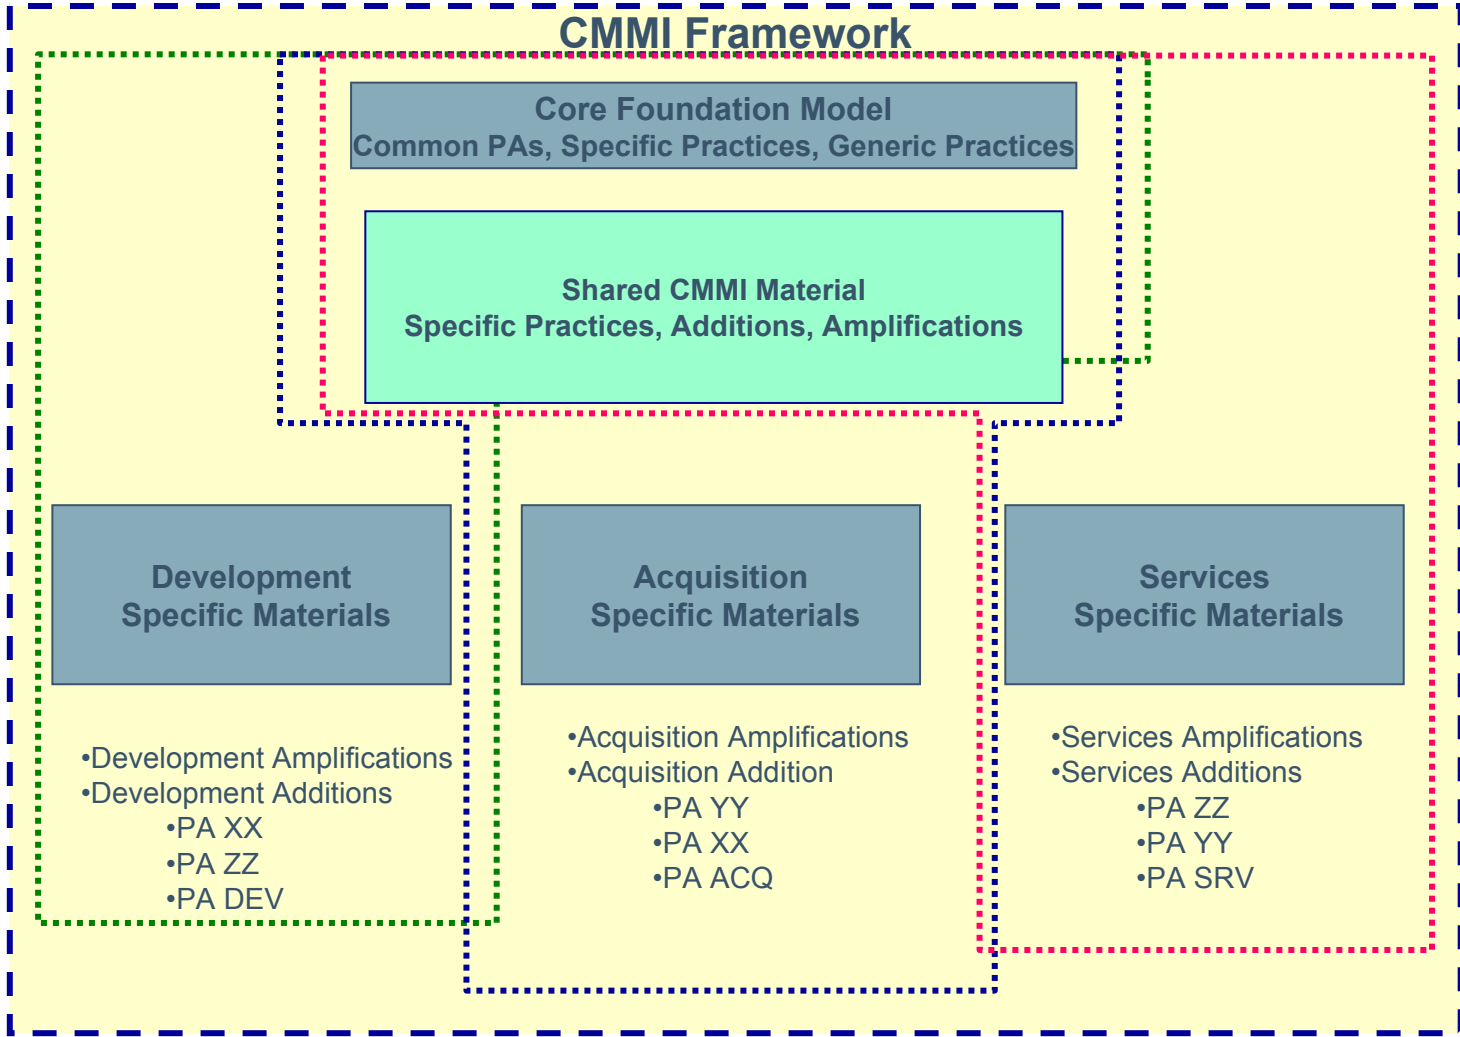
CMMI Framework

Core Foundation Model
Common PAs, Specific Practices, Generic Practices

Shared CMMI Material
Specific Practices, Additions, Amplifications

Development
Specific Materials

•Development Amplifications
•Development Additions
•PA XX
•PA ZZ
•PA DEV

Acquisition
Specific Materials

•Acquisition Amplifications
•Acquisition Addition
•PA YY
•PA XX
•PA ACQ

Services
Specific Materials

•Services Amplifications
•Services Additions
•PA ZZ
•PA YY
•PA SRV